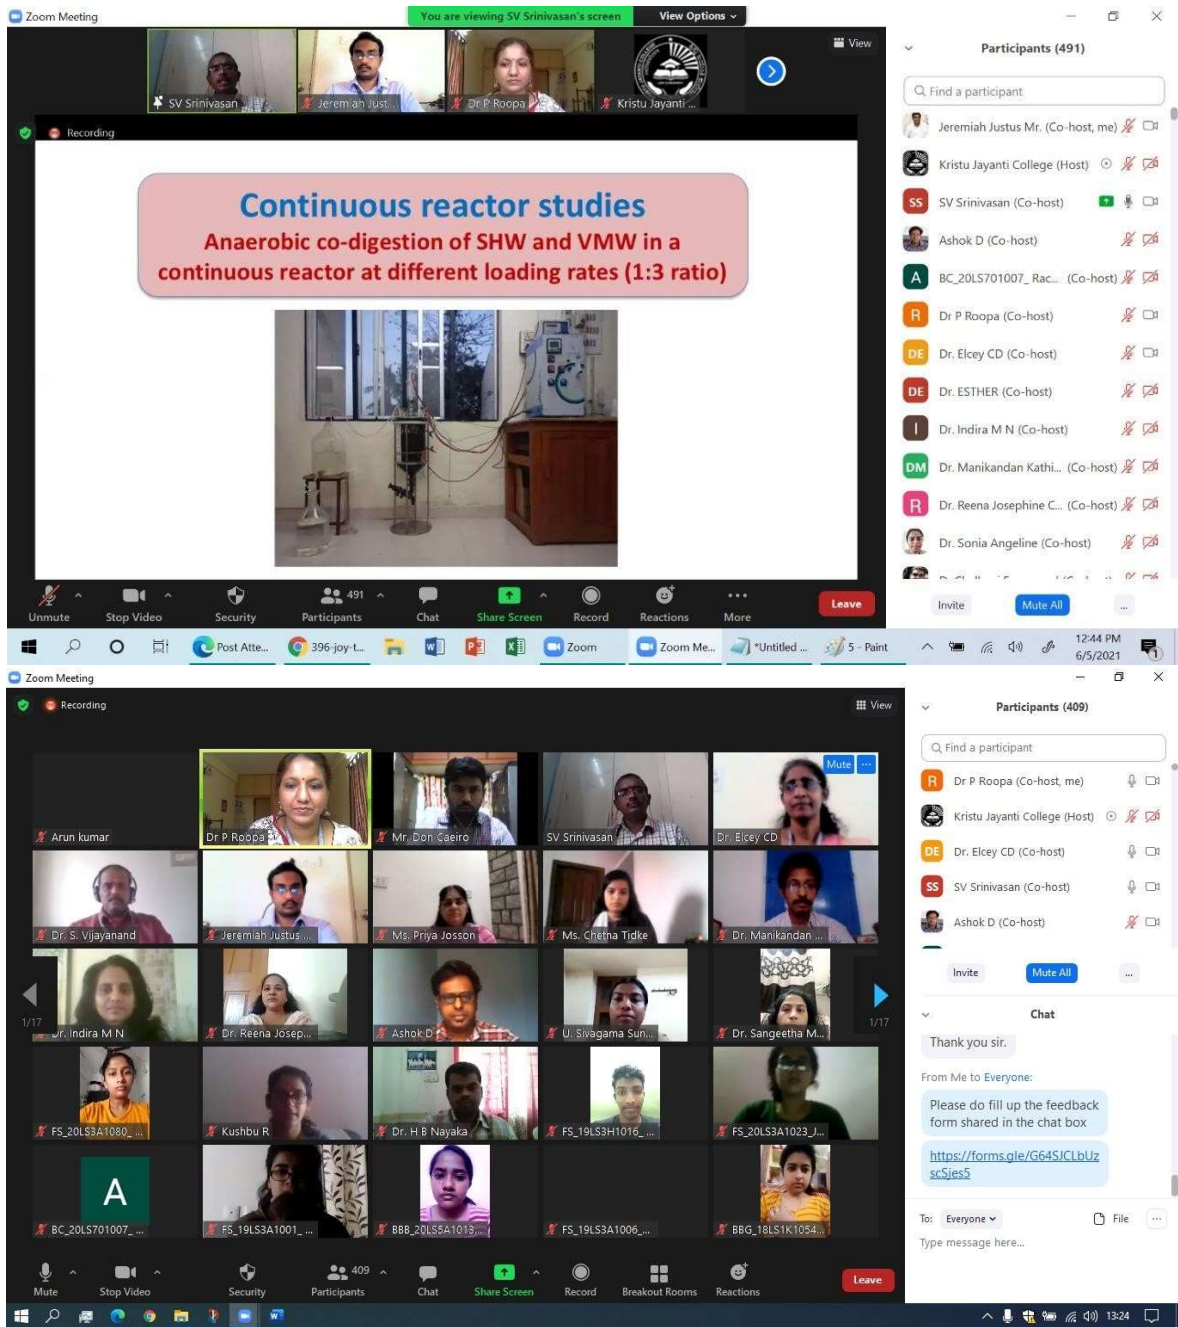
Zoom Meeting

You are viewing SV Srinivasan's screen

View Options

View

SV Srinivasan

Jeremiah Just...

Dr P Roopa

Kristu Jayanti ...

Recording

Continuous reactor studies

Anaerobic co-digestion of SHW and VMW in a continuous reactor at different loading rates (1:3 ratio)

Unmute

Stop Video

Security

491

Participants

Chat

Share Screen

Record

Reactions

More

Leave

Participants (491)

Find a participant

Jeremiah Justus Mr. (Co-host, me)

Kristu Jayanti College (Host)

SS SV Srinivasan (Co-host)

Ashok D (Co-host)

A BC_20LS701007_ Rac... (Co-host)

R Dr P Roopa (Co-host)

DE Dr. Elcey CD (Co-host)

DE Dr. ESTHER (Co-host)

I Dr. Indira M N (Co-host)

DM Dr. Manikandan Kathi... (Co-host)

R Dr. Reena Josephine C... (Co-host)

Dr. Sonia Angeline (Co-host)

Invite

Mute All

...

Post Atte...

396-joy-t...

Zoom

Zoom Me...

*Untitled ...

5 - Paint

12:44 PM

6/5/2021

Zoom Meeting

Recording

View

Arun kumar

Dr P Roopa

Mr. Don Caeiro

SV Srinivasan

Mute

Dr. Elcey CD

Dr. S. Vijayanand

Jeremiah Justus ...

Ms. Priya Josson

Ms. Chetna Tidke

Dr. Manikandan ...

1/17

Dr. Indira M N

Dr. Reena Josep...

Ashok D

U. Sivagama Sun...

Dr. Sangeetha M...

1/17

FS_20LS3A1080_...

Kushbu R

Dr. H B Nayaka

FS_19LS3H1016_...

FS_20LS3A1023_J...

A

BC_20LS701007_...

FS_19LS3A1001_...

BBB_20LS5A1013...

FS_19LS3A1006_...

BBG_18LS1K1054...

Mute

Stop Video

Security

409

Participants

Chat

Share Screen

Record

Breakout Rooms

Reactions

Leave

Participants (409)

Find a participant

R Dr P Roopa (Co-host, me)

Kristu Jayanti College (Host)

DE Dr. Elcey CD (Co-host)

SS SV Srinivasan (Co-host)

Ashok D (Co-host)

Invite

Mute All

...

Chat

Thank you sir.

From Me to Everyone:

Please do fill up the feedback form shared in the chat box

https://forms.gle/G64SJCLbUzscSjes5

To: Everyone

File

Type message here...

13:24